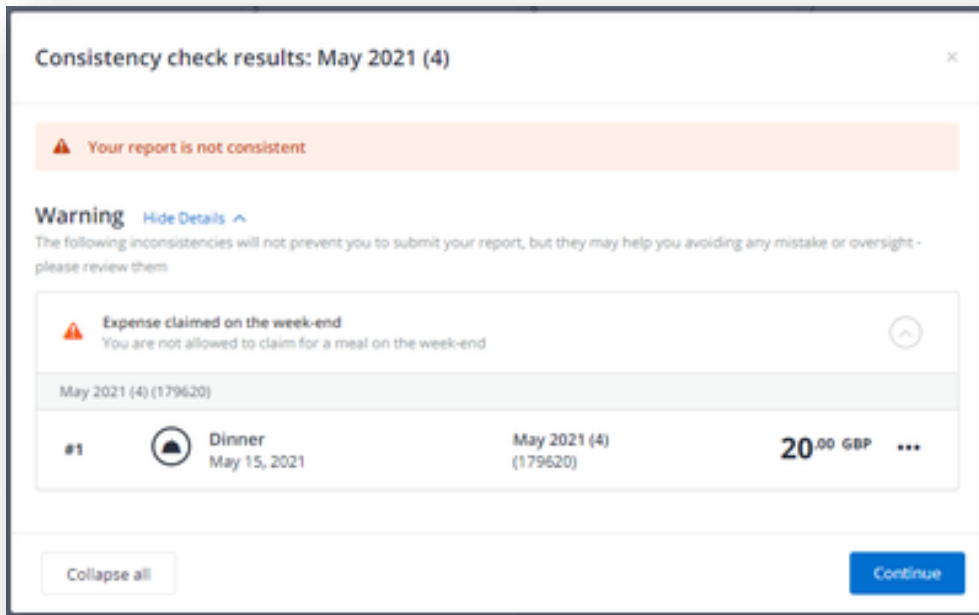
Consistency check results: May 2021 (4)

×

Your report is not consistent

Warning Hide Details ^

The following inconsistencies will not prevent you to submit your report, but they may help you avoiding any mistake or oversight - please review them

Expense claimed on the week-end
You are not allowed to claim for a meal on the week-end

May 2021 (4) (179620)

| #1 | Dinner May 15, 2021 | May 2021 (4) (179620) | $20^{.00}$ GBP | ••• |
|---|---|---|---|---|

Collapse all

Continue